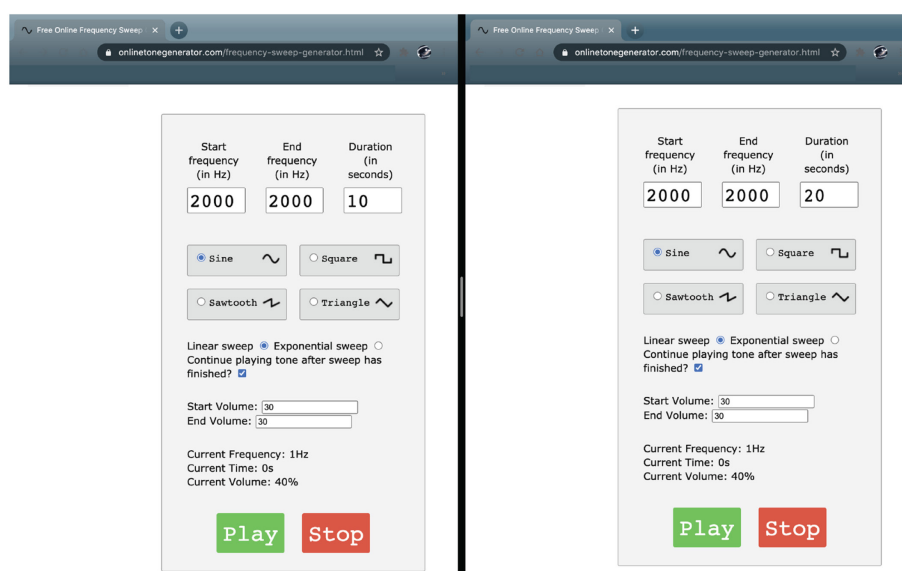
Free Online Frequency Sweep ×
onlinetonegenerator.com/frequency-sweep-generator.html

| Start frequency (in Hz) | End frequency (in Hz) | Duration (in seconds) |
|---|---|---|
| 2000 | 2000 | 10 |

Sine
Square
Sawtooth
Triangle

Linear sweep Exponential sweep
Continue playing tone after sweep has finished?

Start Volume: 30
End Volume: 30

Current Frequency: 1Hz
Current Time: 0s
Current Volume: 40%

Play Stop

Free Online Frequency Sweep ×
onlinetonegenerator.com/frequency-sweep-generator.html

| Start frequency (in Hz) | End frequency (in Hz) | Duration (in seconds) |
|---|---|---|
| 2000 | 2000 | 20 |

Sine
Square
Sawtooth
Triangle

Linear sweep Exponential sweep
Continue playing tone after sweep has finished?

Start Volume: 30
End Volume: 30

Current Frequency: 1Hz
Current Time: 0s
Current Volume: 40%

Play Stop